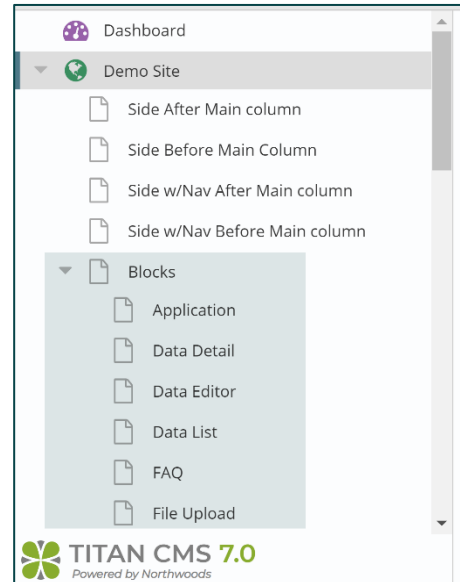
Dashboard

Demo Site

Side After Main column

Side Before Main Column

Side w/Nav After Main column

Side w/Nav Before Main column

Blocks

Application

Data Detail

Data Editor

Data List

FAQ

File Upload

TITAN CMS 7.0
Powered by Northwoods